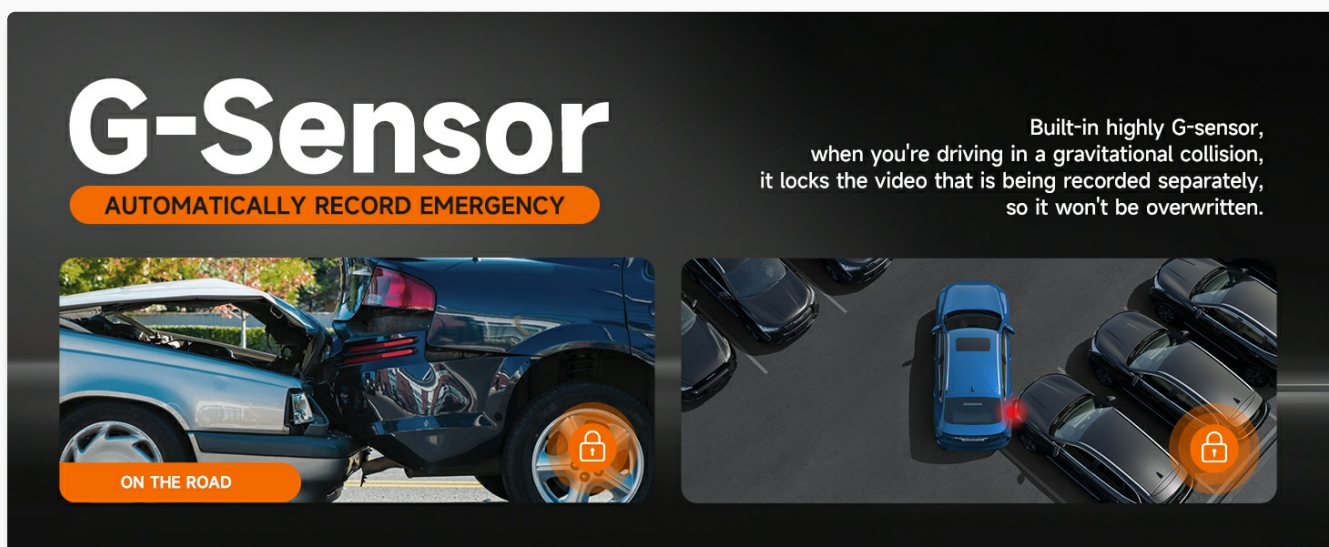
G-Sensor

AUTOMATICALLY RECORD EMERGENCY

Built-in highly G-sensor, when you're driving in a gravitational collision, it locks the video that is being recorded separately, so it won't be overwritten.

ON THE ROAD